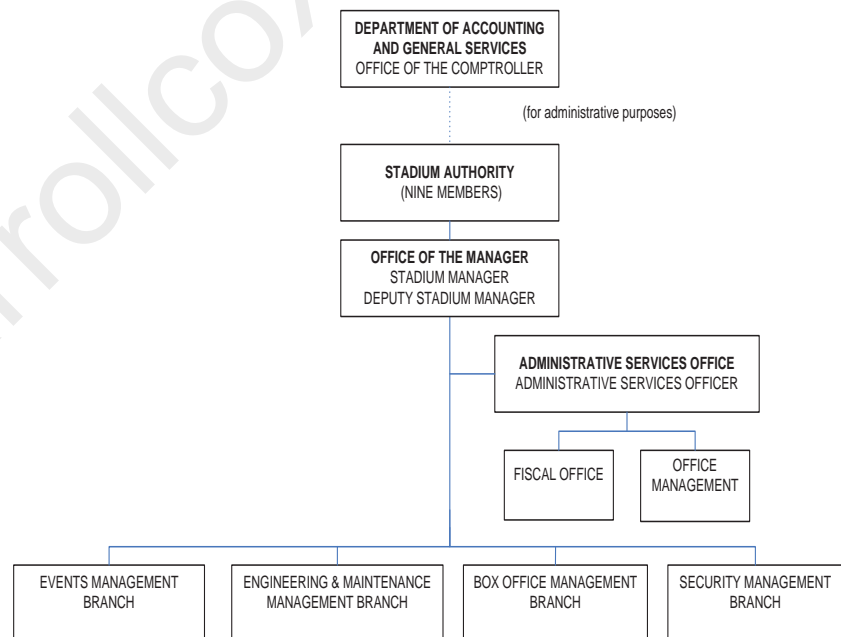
DEPARTMENT OF ACCOUNTING AND GENERAL SERVICES
OFFICE OF THE COMPTROLLER

(for administrative purposes)

STADIUM AUTHORITY
(NINE MEMBERS)

OFFICE OF THE MANAGER
STADIUM MANAGER
DEPUTY STADIUM MANAGER

ADMINISTRATIVE SERVICES OFFICE
ADMINISTRATIVE SERVICES OFFICER

FISCAL OFFICE

OFFICE MANAGEMENT

EVENTS MANAGEMENT BRANCH

ENGINEERING & MAINTENANCE MANAGEMENT BRANCH

BOX OFFICE MANAGEMENT BRANCH

SECURITY MANAGEMENT BRANCH